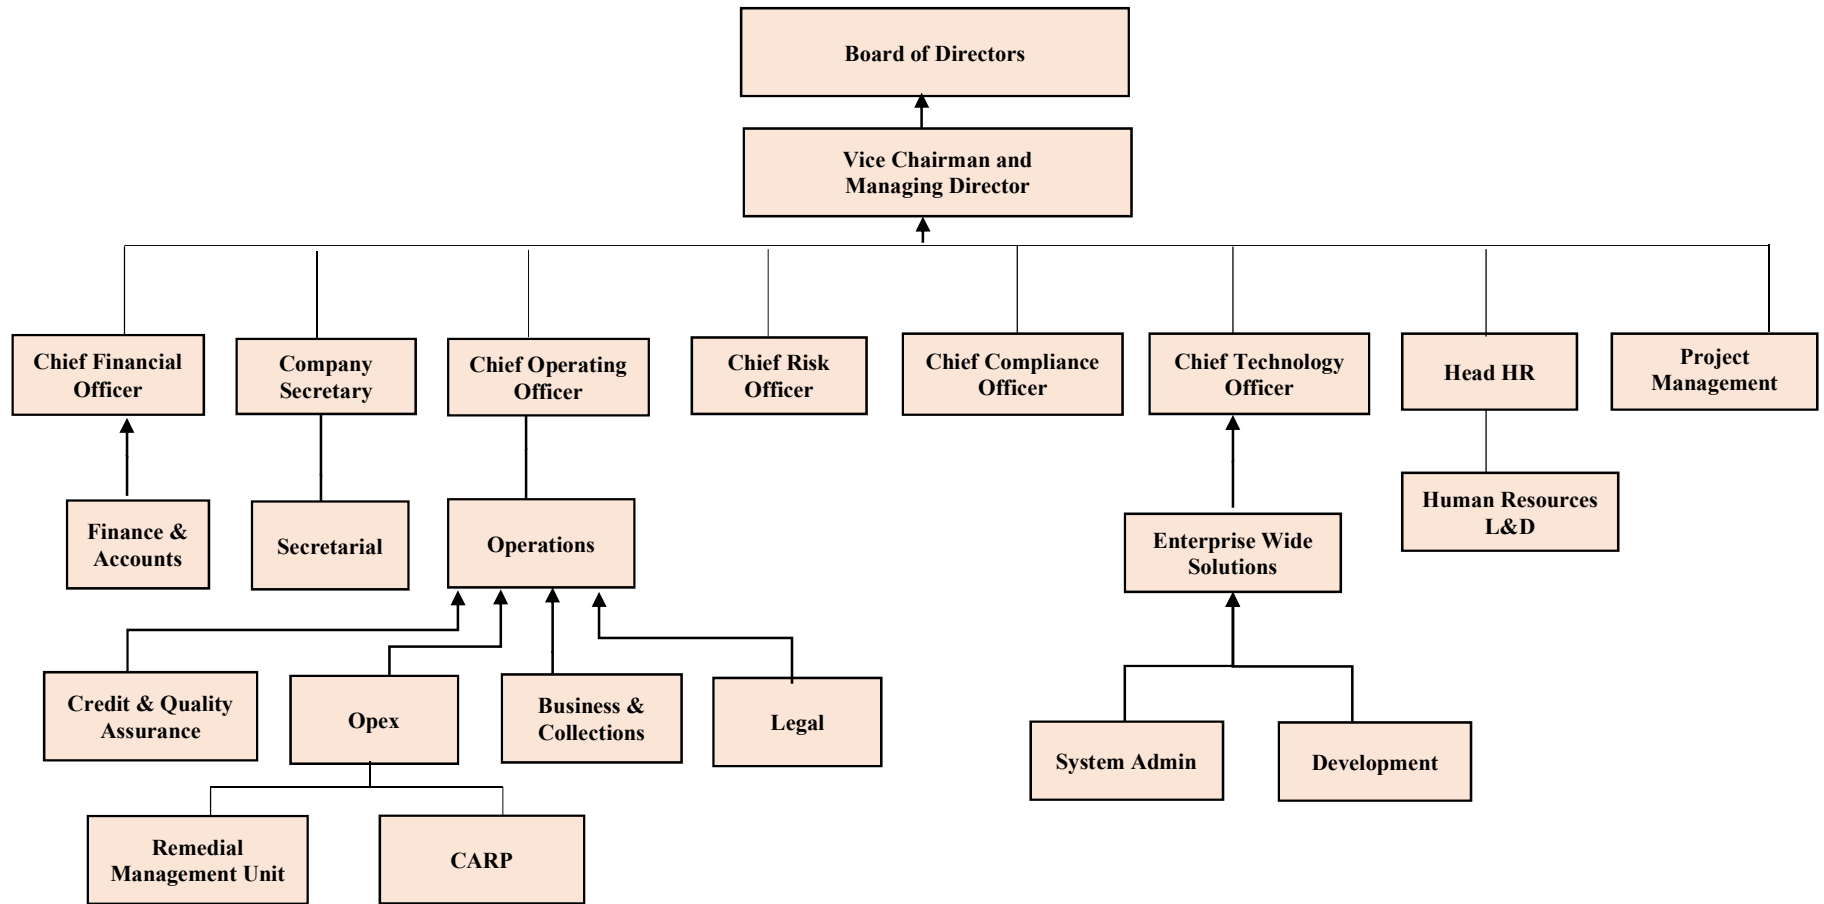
Board of Directors

Vice Chairman and Managing Director

Chief Financial Officer

Company Secretary

Chief Operating Officer

Chief Risk Officer

Chief Compliance Officer

Chief Technology Officer

Head HR

Project Management

Finance & Accounts

Secretarial

Operations

Enterprise Wide Solutions

Human Resources L&D

Credit & Quality Assurance

Opex

Business & Collections

Legal

System Admin

Development

Remedial Management Unit

CARP